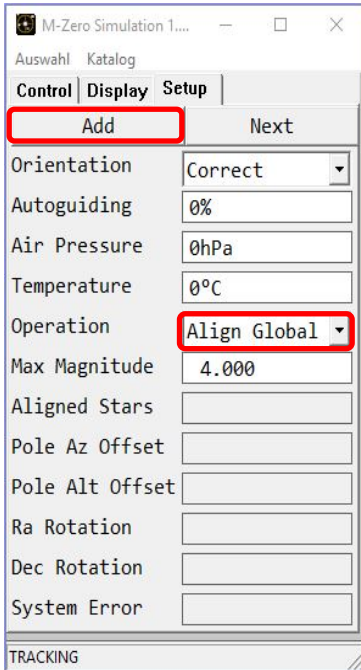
M-Zero Simulation 1....

Auswahl Katalog

Control Display Setup

Add Next

Orientation Correct

Autoguiding 0%

Air Pressure 0hPa

Temperature 0°C

Operation Align Global

Max Magnitude 4.000

Aligned Stars

Pole Az Offset

Pole Alt Offset

Ra Rotation

Dec Rotation

System Error

TRACKING